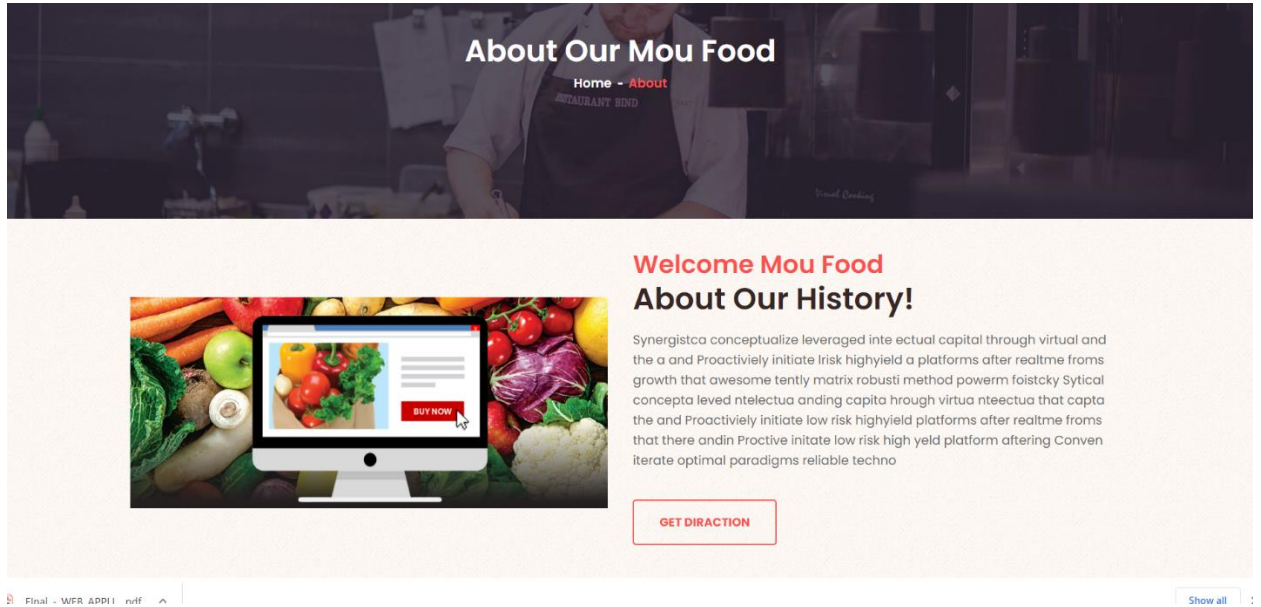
About Our Mou Food

Home - About

RESTAURANT BIND

Welcome Mou Food

About Our History!

BUY NOW

Synergistca conceptualize leveraged inte ectual capital through virtual and the a and Proactiviely initiate lrisk highyield a platforms after realtme froms growth that awesome tently matrix robusti method powerm foistcky Sytical concepta leved ntelectua anding capita hrough virtua nteectua that capta the and Proactiviely initiate low risk highyield platforms after realtme froms that there andin Proctive initate low risk high yeld platform aftering Conven iterate optimal paradigms reliable techno

GET DIRACTION

Final - WEB_APPLI...pdf

Show all